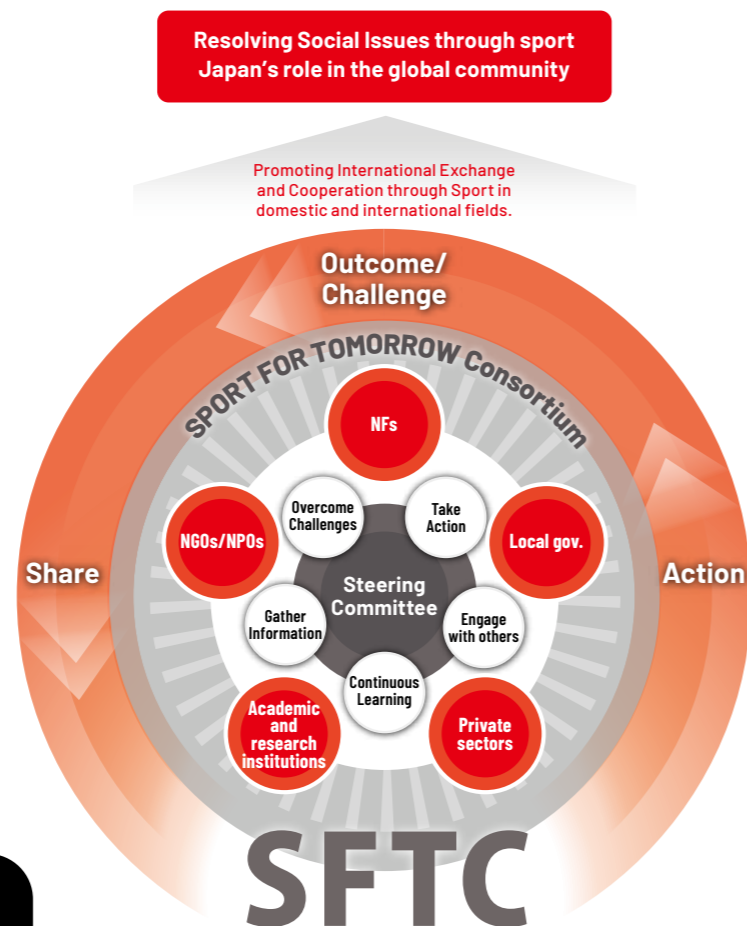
Resolving Social Issues through sport
Japan's role in the global community

Promoting International Exchange and Cooperation through Sport in domestic and international fields.

Outcome/ Challenge

SPORT FOR TOMORROW Consortium

Share

Action

NFs

NGOs/NPOs

Local gov.

Academic and research institutions

Private sectors

Overcome Challenges

Take Action

Gather Information

Engage with others

Continuous Learning

Steering Committee

SFTC